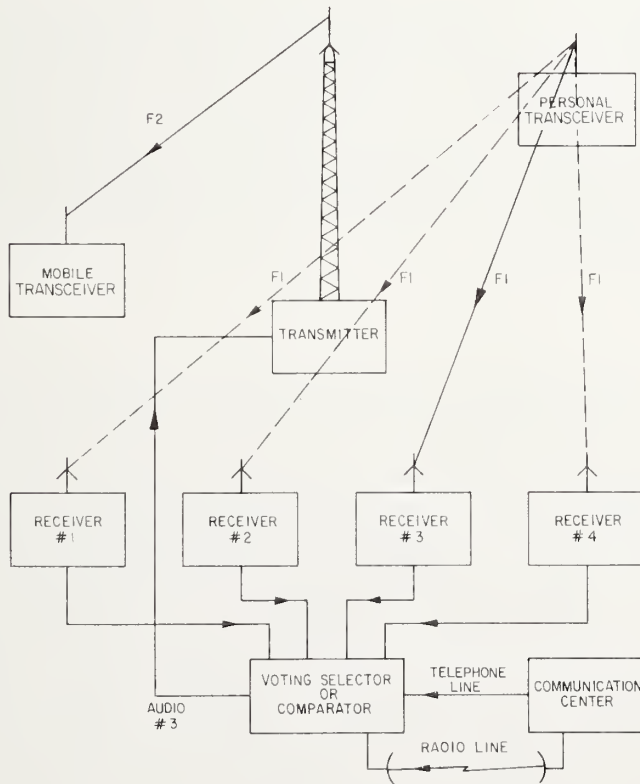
F2

PERSONAL TRANSCEIVER

MOBILE TRANSCEIVER

F1

F1

F1

F1

TRANSMITTER

RECEIVER #1

RECEIVER #2

RECEIVER #3

RECEIVER #4

AUDIO #3

VOTING SELECTOR OR COMPARATOR

TELEPHONE LINE

COMMUNICATION CENTER

RADIO LINE